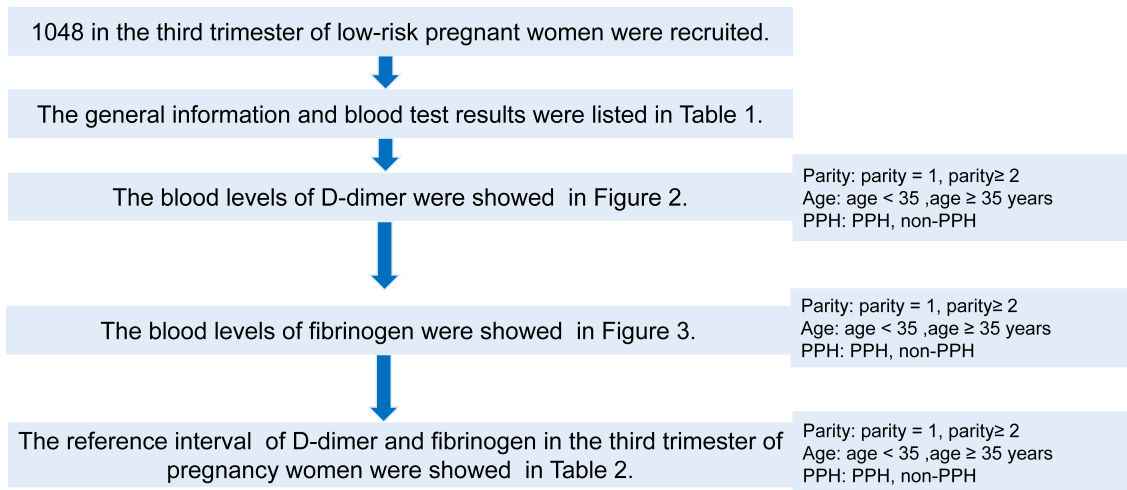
1048 in the third trimester of low-risk pregnant women were recruited.

The general information and blood test results were listed in Table 1.

The blood levels of D-dimer were showed in Figure 2.

Parity: parity = 1, parity≥ 2
Age: age < 35 ,age ≥ 35 years
PPH: PPH, non-PPH

The blood levels of fibrinogen were showed in Figure 3.

Parity: parity = 1, parity≥ 2
Age: age < 35 ,age ≥ 35 years
PPH: PPH, non-PPH

The reference interval of D-dimer and fibrinogen in the third trimester of pregnancy women were showed in Table 2.

Parity: parity = 1, parity≥ 2
Age: age < 35 ,age ≥ 35 years
PPH: PPH, non-PPH